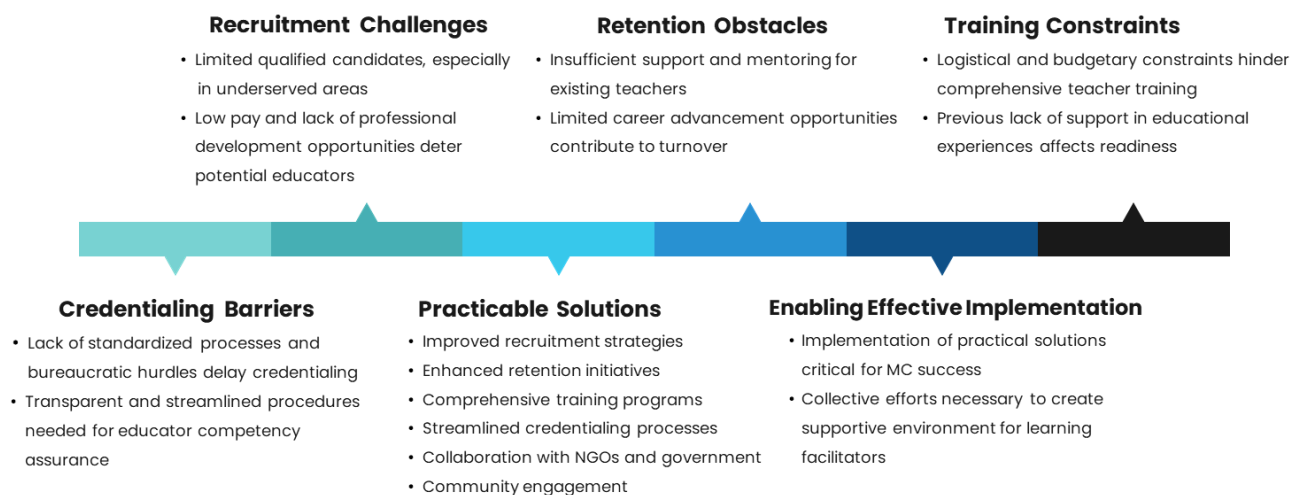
Recruitment Challenges

- Limited qualified candidates, especially in underserved areas
- Low pay and lack of professional development opportunities deter potential educators

Retention Obstacles

- Insufficient support and mentoring for existing teachers
- Limited career advancement opportunities contribute to turnover

Training Constraints

- Logistical and budgetary constraints hinder comprehensive teacher training
- Previous lack of support in educational experiences affects readiness

Credentialing Barriers

- Lack of standardized processes and bureaucratic hurdles delay credentialing
- Transparent and streamlined procedures needed for educator competency assurance

Practicable Solutions

- Improved recruitment strategies
- Enhanced retention initiatives
- Comprehensive training programs
- Streamlined credentialing processes
- Collaboration with NGOs and government
- Community engagement

Enabling Effective Implementation

- Implementation of practical solutions critical for MC success
- Collective efforts necessary to create supportive environment for learning facilitators